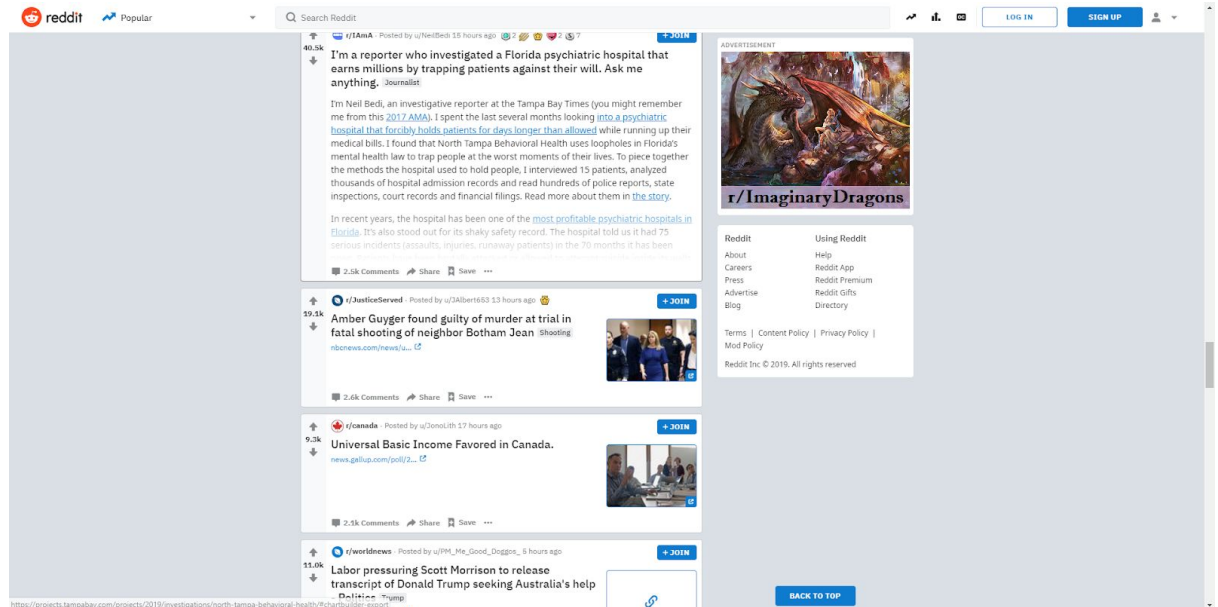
reddit Popular

Search Reddit

LOG IN SIGN UP

r/IAmA · Posted by u/NeilBedi 15 hours ago 2 2 7 +JOIN

40.5k

I'm a reporter who investigated a Florida psychiatric hospital that earns millions by trapping patients against their will. Ask me anything. Journalist

I'm Neil Bedi, an investigative reporter at the Tampa Bay Times (you might remember me from this 2017 AMA). I spent the last several months looking into a psychiatric hospital that forcibly holds patients for days longer than allowed while running up their medical bills. I found that North Tampa Behavioral Health uses loopholes in Florida's mental health law to trap people at the worst moments of their lives. To piece together the methods the hospital used to hold people, I interviewed 15 patients, analyzed thousands of hospital admission records and read hundreds of police reports, state inspections, court records and financial filings. Read more about them in the story.

In recent years, the hospital has been one of the most profitable psychiatric hospitals in Florida. It's also stood out for its shaky safety record. The hospital told us it had 75 serious incidents (assaults, injuries, runaway patients) in the 70 months it has been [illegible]

2.5k Comments Share Save ···

r/JusticeServed · Posted by u/3Albert653 13 hours ago +JOIN

19.1k

Amber Guyger found guilty of murder at trial in fatal shooting of neighbor Botham Jean Shooting

nbcnews.com/news/u...

2.6k Comments Share Save ···

r/canada · Posted by u/JonoLith 17 hours ago +JOIN

9.3k

Universal Basic Income Favored in Canada.

news.gallup.com/poll/2...

2.1k Comments Share Save ···

r/worldnews · Posted by u/PM_Me_Good_Doggos_ 5 hours ago +JOIN

11.0k

Labor pressuring Scott Morrison to release transcript of Donald Trump seeking Australia's help - Politics Trump

https://projects.tampabay.com/projects/2019/investigations/north-tampa-behavioral-health/#chartbuilder-export

ADVERTISEMENT

r/ImaginaryDragons

Reddit
About
Careers
Press
Advertise
Blog

Using Reddit
Help
Reddit App
Reddit Premium
Reddit Gifts
Directory

Terms | Content Policy | Privacy Policy | Mod Policy

Reddit Inc © 2019. All rights reserved

BACK TO TOP